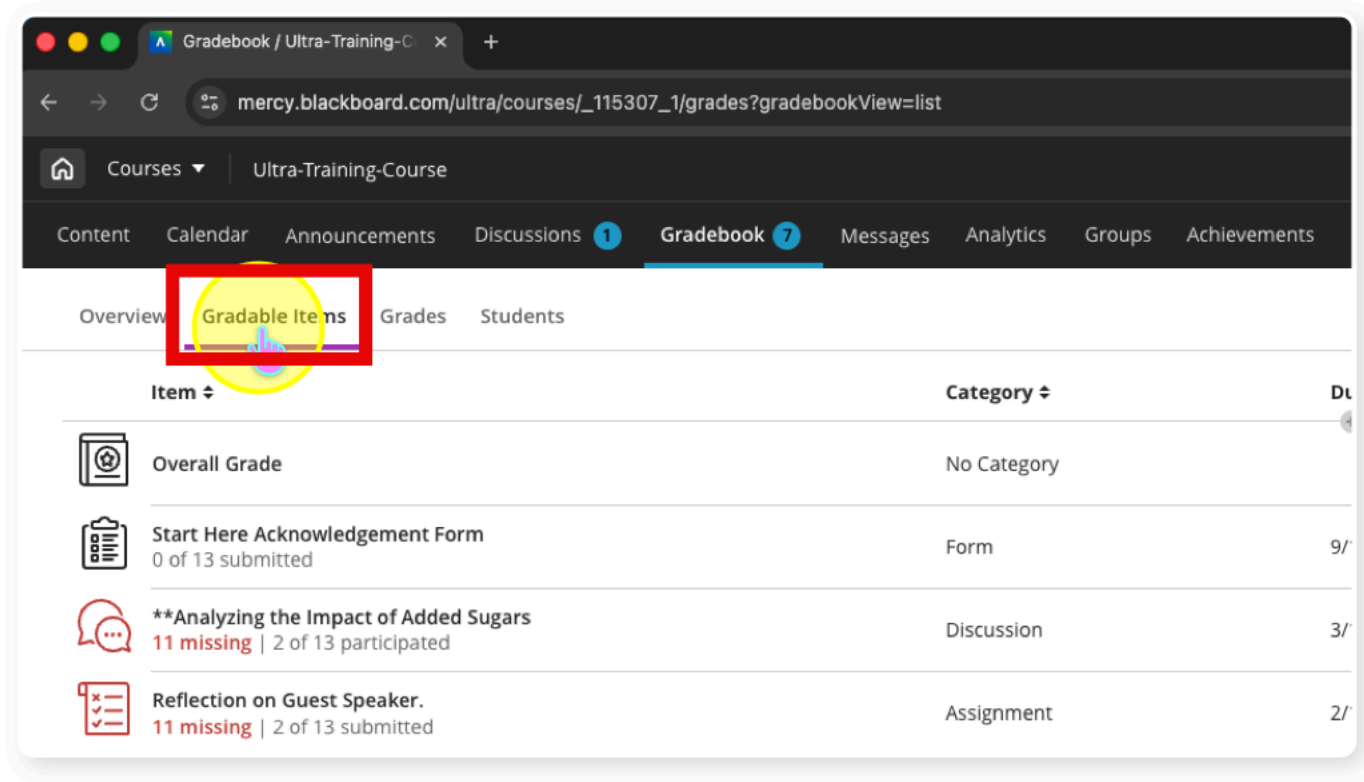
Gradebook / Ultra-Training-C ×
+
mercy.blackboard.com/ultra/courses/_115307_1/grades?gradebookView=list

Courses
Ultra-Training-Course

Content
Calendar
Announcements
Discussions 1
Gradebook 7
Messages
Analytics
Groups
Achievements

Overview
Gradable Items
Grades
Students

| Item | Category | Du |
|---|---|---|
| Overall Grade | No Category | |
| Start Here Acknowledgement Form 0 of 13 submitted | Form | 9/ |
| **Analyzing the Impact of Added Sugars 11 missing \| 2 of 13 participated | Discussion | 3/ |
| Reflection on Guest Speaker. 11 missing \| 2 of 13 submitted | Assignment | 2/ |